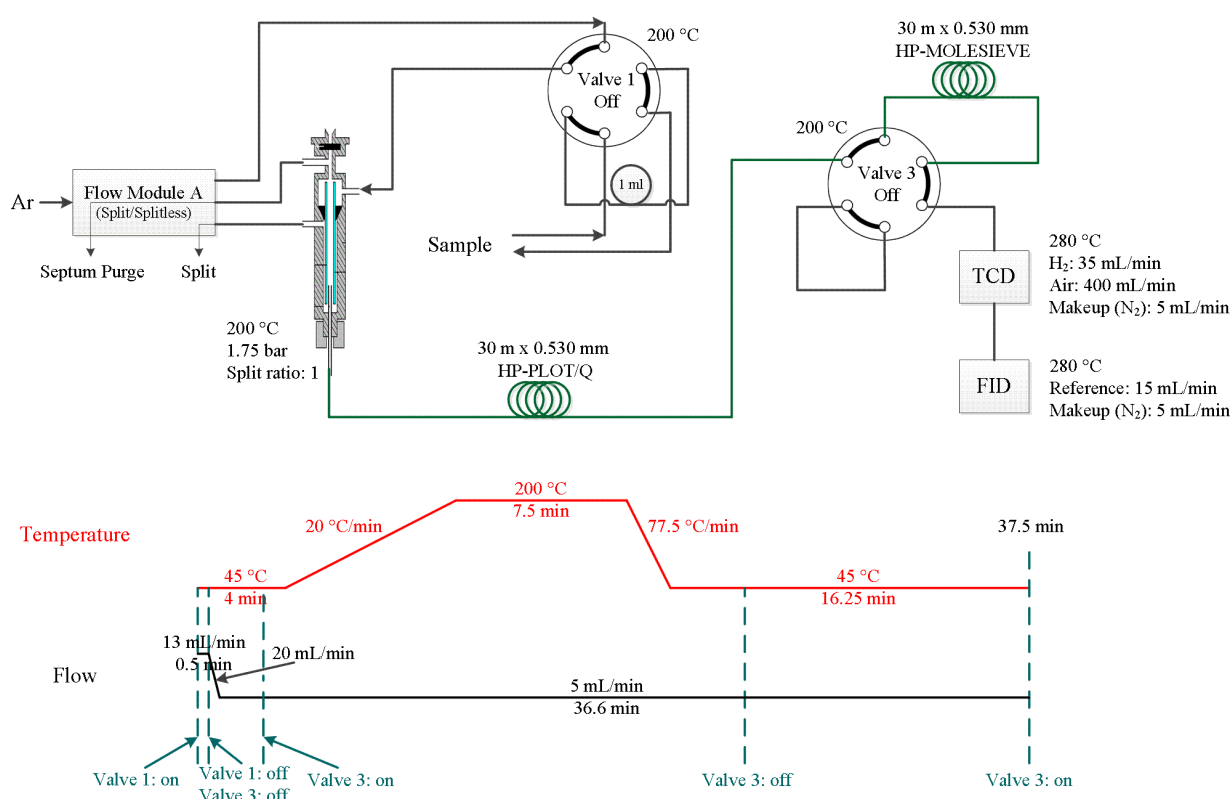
200 °C

Valve 1
Off

1 ml

30 m x 0.530 mm
HP-MOLESIEVE

200 °C

Valve 3
Off

Ar

Flow Module A
(Split/Splitless)

Septum Purge

Split

Sample

200 °C
1.75 bar
Split ratio: 1

30 m x 0.530 mm
HP-PLOT/Q

TCD

280 °C
$H_2$: 35 mL/min
Air: 400 mL/min
Makeup ($N_2$): 5 mL/min

FID

280 °C
Reference: 15 mL/min
Makeup ($N_2$): 5 mL/min

Temperature

20 °C/min

200 °C
7.5 min

77.5 °C/min

37.5 min

45 °C
4 min

45 °C
16.25 min

Flow

13 mL/min
0.5 min

20 mL/min

5 mL/min
36.6 min

Valve 1: on

Valve 1: off
Valve 3: off

Valve 3: on

Valve 3: off

Valve 3: on